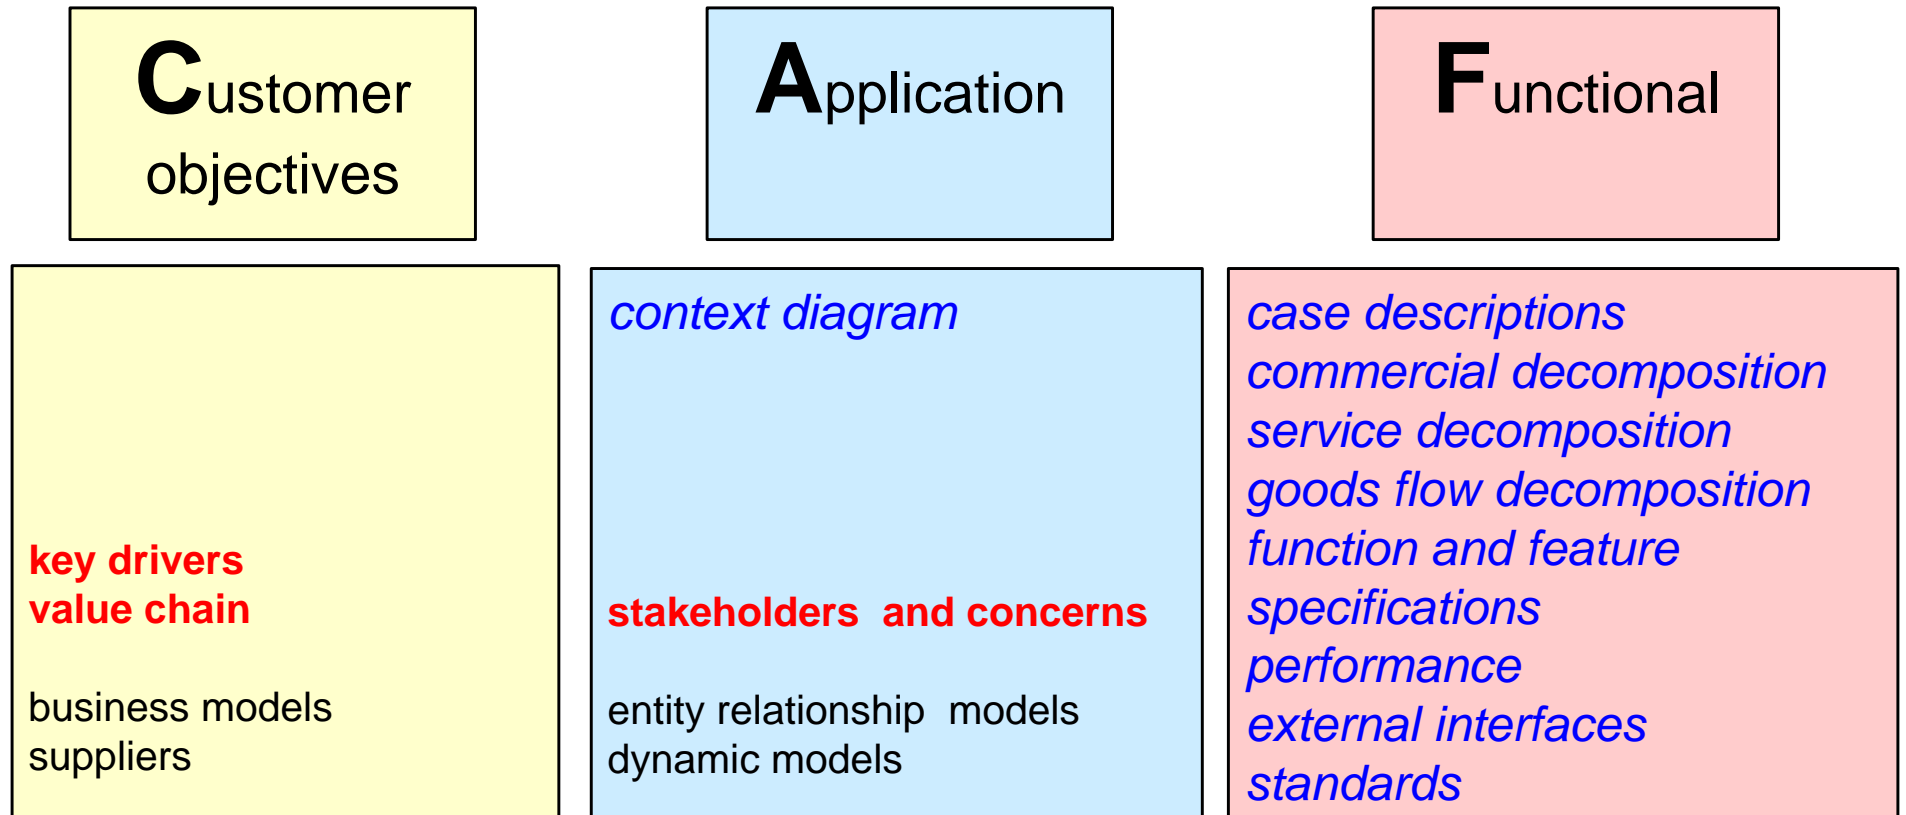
Customer objectives

Application

Functional

key drivers
value chain

business models
suppliers

context diagram

stakeholders and concerns

entity relationship models
dynamic models

case descriptions
commercial decomposition
service decomposition
goods flow decomposition
function and feature specifications
performance
external interfaces
standards